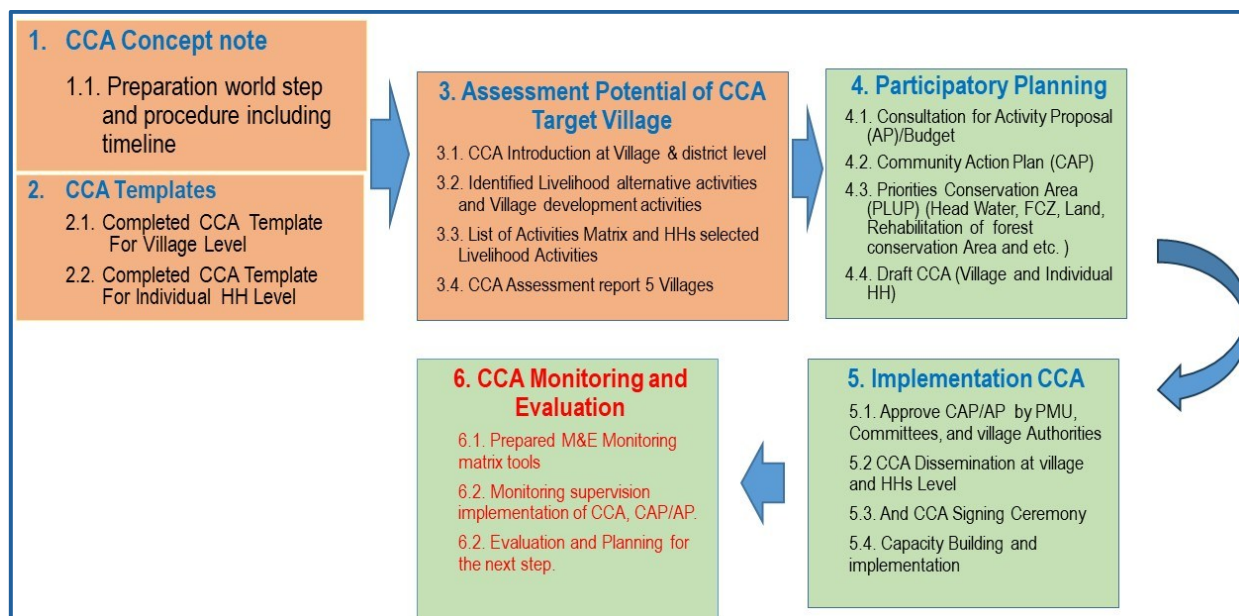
1. CCA Concept note

1.1. Preparation world step and procedure including timeline

2. CCA Templates

2.1. Completed CCA Template For Village Level

2.2. Completed CCA Template For Individual HH Level

3. Assessment Potential of CCA Target Village

3.1. CCA Introduction at Village & district level

3.2. Identified Livelihood alternative activities and Village development activities

3.3. List of Activities Matrix and HHs selected Livelihood Activities

3.4. CCA Assessment report 5 Villages

4. Participatory Planning

4.1. Consultation for Activity Proposal (AP)/Budget

4.2. Community Action Plan (CAP)

4.3. Priorities Conservation Area (PLUP) (Head Water, FCZ, Land, Rehabilitation of forest conservation Area and etc. )

4.4. Draft CCA (Village and Individual HH)

5. Implementation CCA

5.1. Approve CAP/AP by PMU, Committees, and village Authorities

5.2 CCA Dissemination at village and HHs Level

5.3. And CCA Signing Ceremony

5.4. Capacity Building and implementation

6. CCA Monitoring and Evaluation

6.1. Prepared M&E Monitoring matrix tools

6.2. Monitoring supervision implementation of CCA, CAP/AP.

6.2. Evaluation and Planning for the next step.